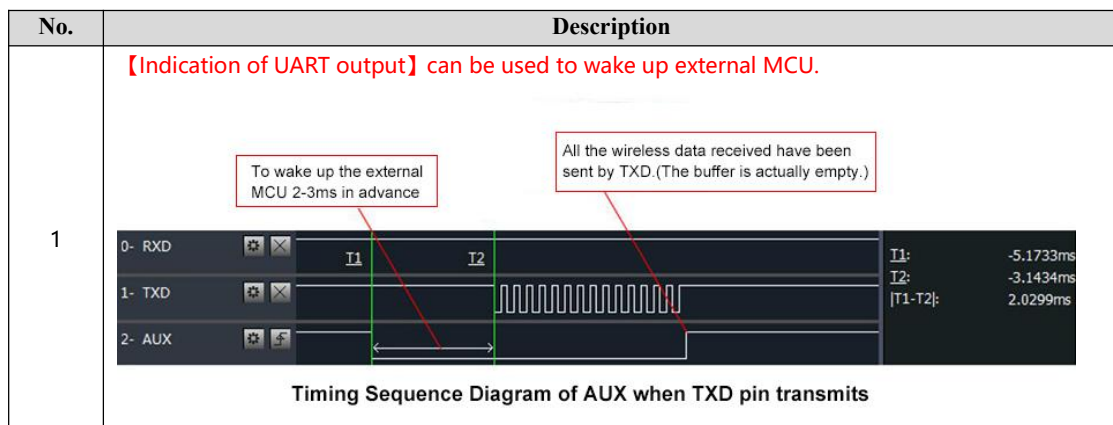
| No. | Description |
|---|---|
| 1 | 【Indication of UART output】can be used to wake up external MCU. |

To wake up the external MCU 2-3ms in advance

All the wireless data received have been sent by TXD.(The buffer is actually empty.)

0- RXD

1- TXD

2- AUX

T1

T2

T1: -5.1733ms

T2: -3.1434ms

|T1-T2|: 2.0299ms

Timing Sequence Diagram of AUX when TXD pin transmits